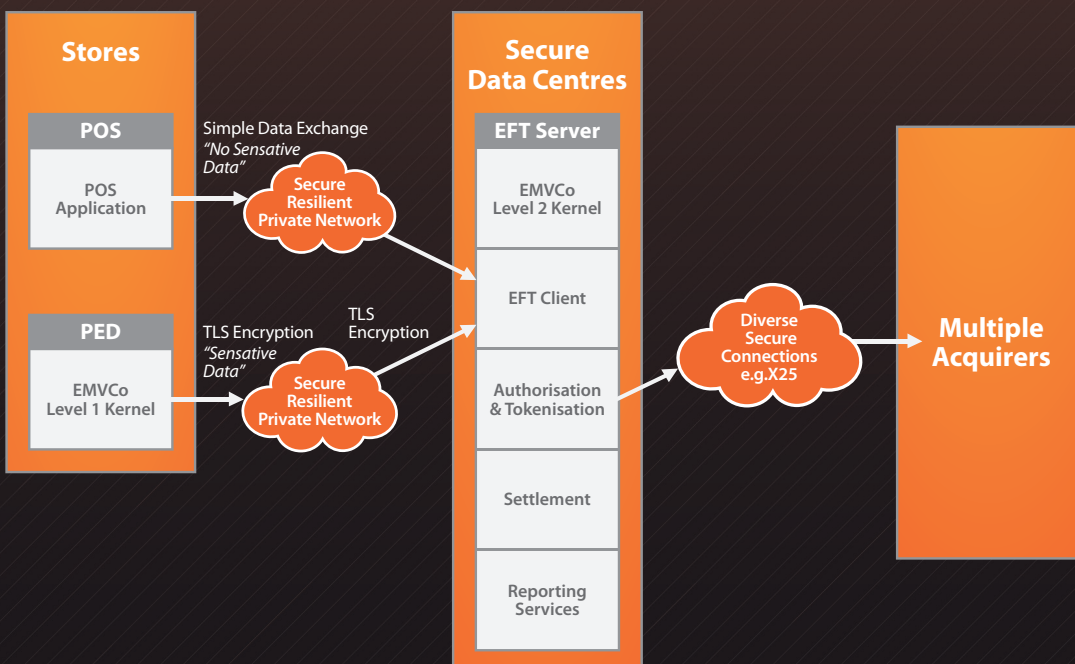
Stores

POS

POS Application

PED

EMVCo Level 1 Kernel

Simple Data Exchange
"No Sensative Data"

Secure Resilient Private Network

TLS Encryption
"Sensative Data"

Secure Resilient Private Network

TLS Encryption

Secure Data Centres

EFT Server

EMVCo Level 2 Kernel

EFT Client

Authorisation & Tokenisation

Settlement

Reporting Services

Diverse Secure Connections e.g.X25

Multiple Acquirers